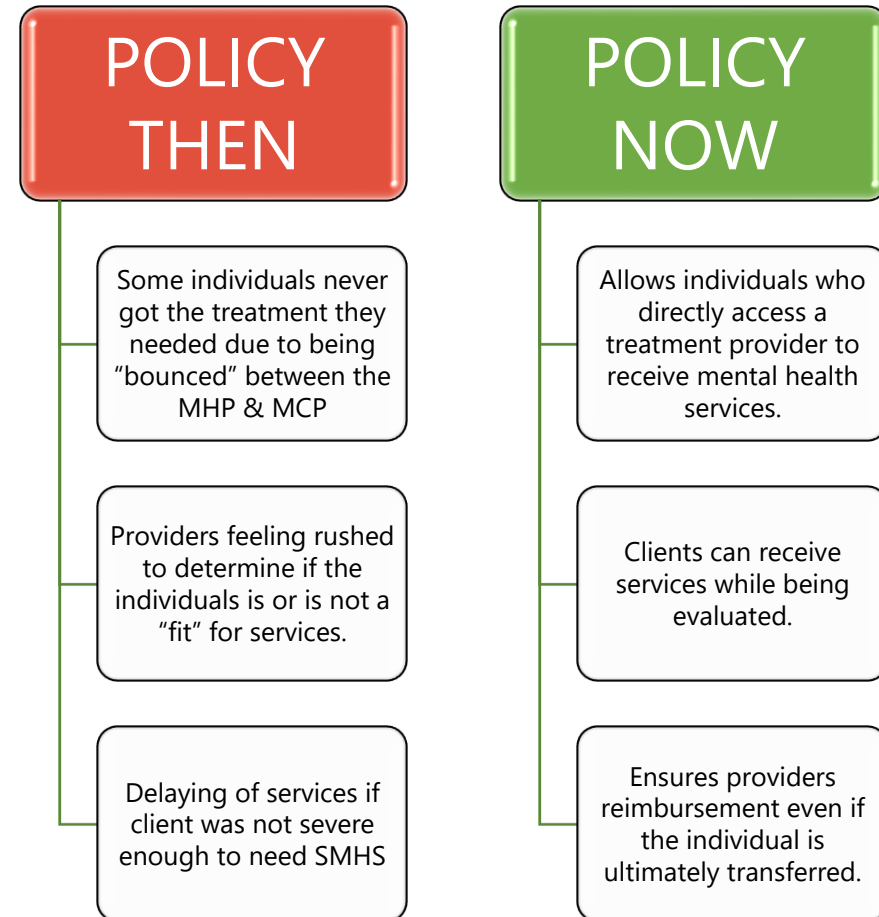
POLICY THEN

Some individuals never got the treatment they needed due to being “bounced” between the MHP & MCP

Providers feeling rushed to determine if the individuals is or is not a “fit” for services.

Delaying of services if client was not severe enough to need SMHS

POLICY NOW

Allows individuals who directly access a treatment provider to receive mental health services.

Clients can receive services while being evaluated.

Ensures providers reimbursement even if the individual is ultimately transferred.